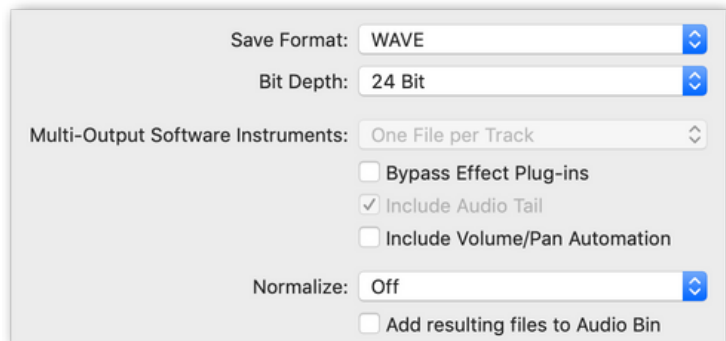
Save Format: WAVE

Bit Depth: 24 Bit

Multi-Output Software Instruments: One File per Track

Bypass Effect Plug-ins

✓ Include Audio Tail

Include Volume/Pan Automation

Normalize: Off

Add resulting files to Audio Bin